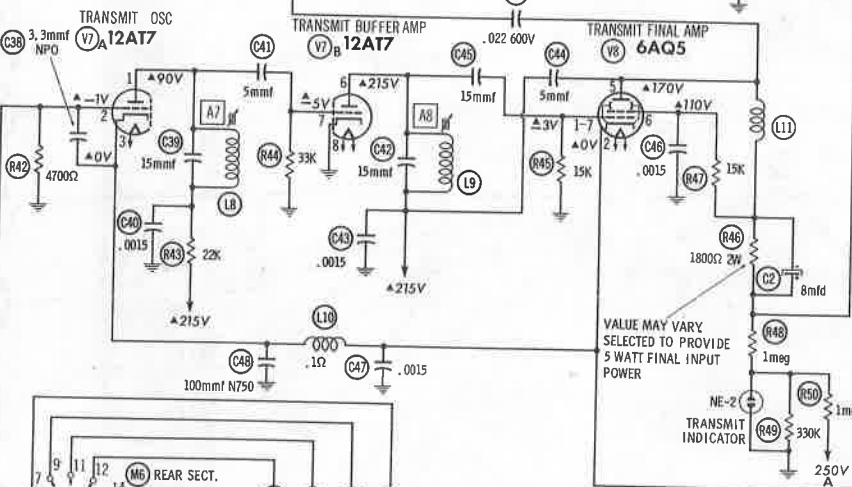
TRANSMIT OSC
C38 3.3mmf NPO
V7 A 12AT7
TRANSMIT BUFFER AMP
V7 B 12AT7
.022 600V
TRANSMIT FINAL AMP
V8 6AQ5
C41
5mmf
C45
15mmf
C44
5mmf
1
▲90V
6
▲215V
5
▲170V
▲-1V
2
▲5V
7
▲110V
▲3V
1-7
▲0V
6
▲0V
3
8
2
A7
A8
C39
15mmf
R44
33K
C42
15mmf
R45
15K
C46
.0015
R47
15K
L11
R42
4700Ω
L8
L9
C40
.0015
R43
22K
C43
.0015
▲215V
▲215V
R46
1800Ω 2W
C2
8mfd
L10
.1Ω
C48
100mmf N750
C47
.0015
VALUE MAY VARY. SELECTED TO PROVIDE 5 WATT FINAL INPUT POWER
R48
1meg
NE-2
TRANSMIT INDICATOR
R49
330K
R50
1m
250V
A
7
9
11
12
14
M6 REAR SECT.